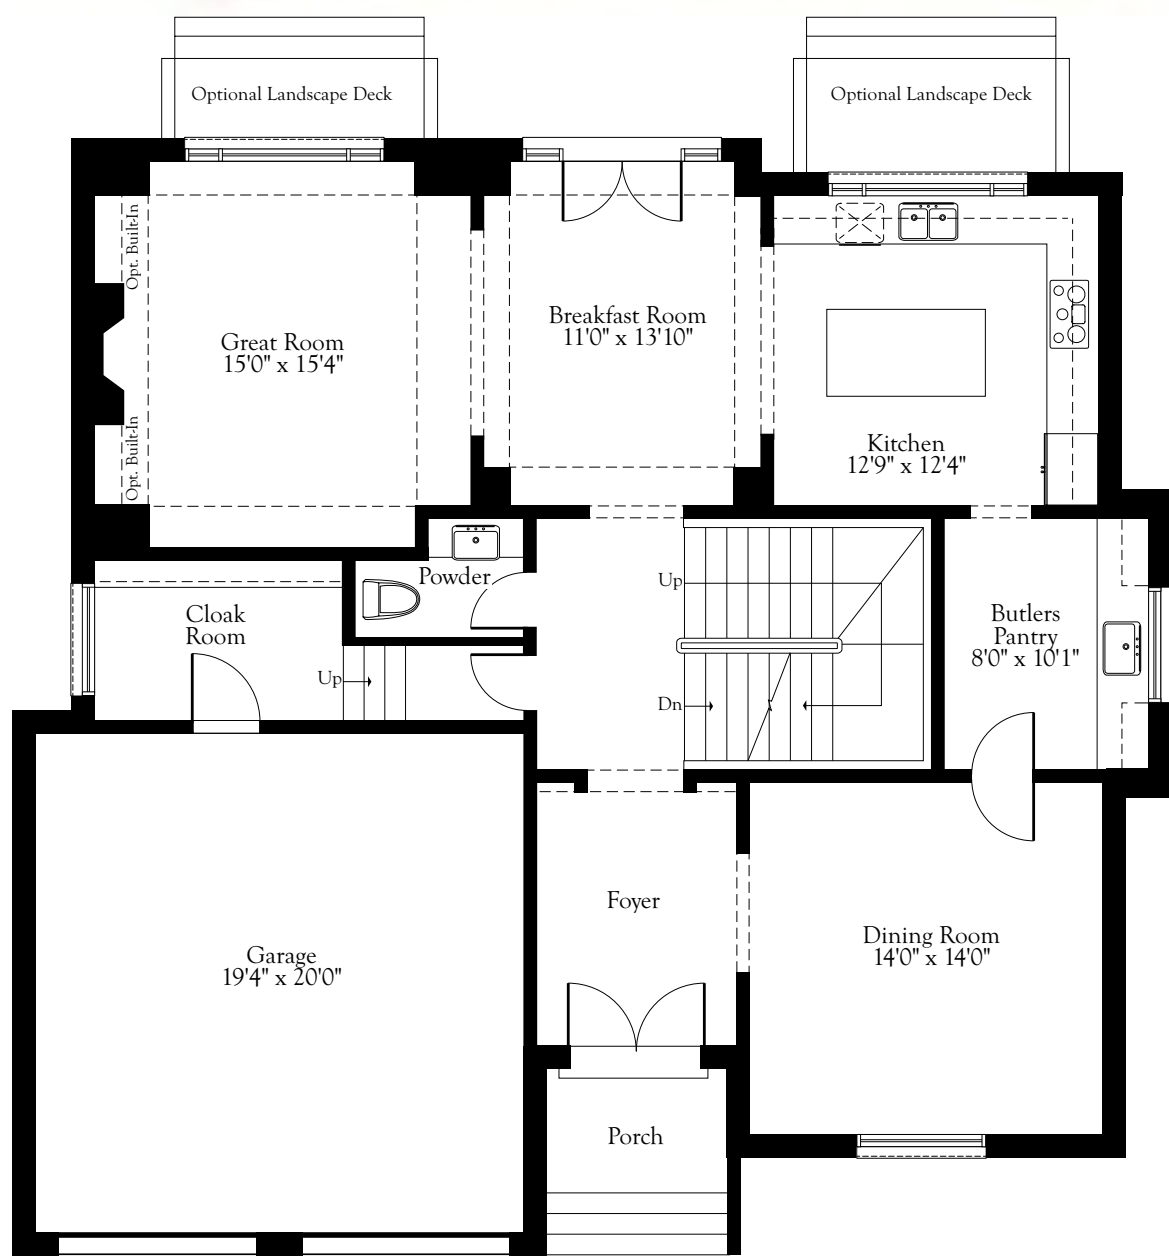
Optional Landscape Deck

Optional Landscape Deck

Opt. Built-In

Opt. Built-In

Great Room
15'0" x 15'4"

Breakfast Room
11'0" x 13'10"

Kitchen
12'9" x 12'4"

Powder

Cloak
Room

Up

Up

Dn

Butlers
Pantry
8'0" x 10'1"

Foyer

Garage
19'4" x 20'0"

Dining Room
14'0" x 14'0"

Porch